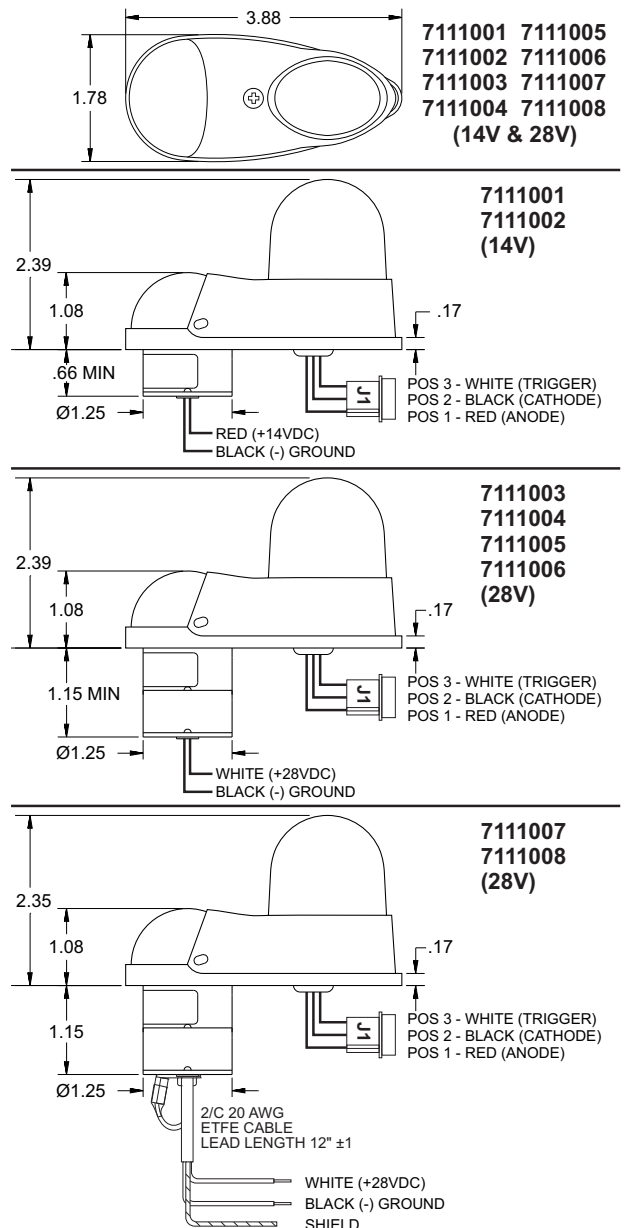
3.88

1.78

7111001 7111005
7111002 7111006
7111003 7111007
7111004 7111008
(14V & 28V)

7111001
7111002
(14V)

2.39
1.08
.17
.66 MIN
J1
POS 3 - WHITE (TRIGGER)
POS 2 - BLACK (CATHODE)
POS 1 - RED (ANODE)
Ø1.25
RED (+14VDC)
BLACK (-) GROUND

7111003
7111004
7111005
7111006
(28V)

2.39
1.08
.17
1.15 MIN
J1
POS 3 - WHITE (TRIGGER)
POS 2 - BLACK (CATHODE)
POS 1 - RED (ANODE)
Ø1.25
WHITE (+28VDC)
BLACK (-) GROUND

7111007
7111008
(28V)

2.35
1.08
.17
1.15
J1
POS 3 - WHITE (TRIGGER)
POS 2 - BLACK (CATHODE)
POS 1 - RED (ANODE)
Ø1.25
2/C 20 AWG
ETFE CABLE
LEAD LENGTH 12" ±1
WHITE (+28VDC)
BLACK (-) GROUND
SHIELD